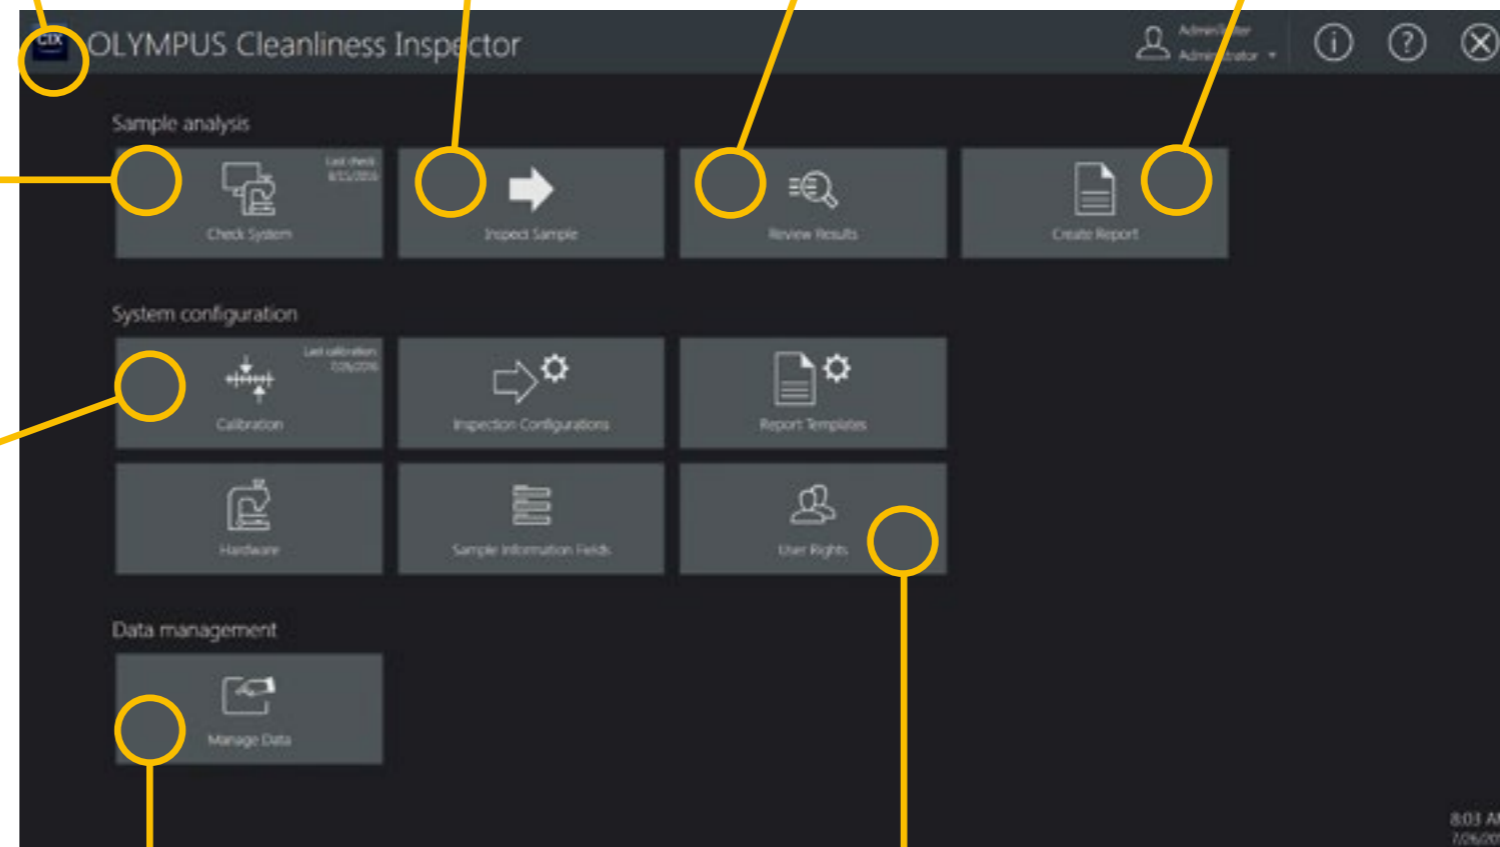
CIX OLYMPUS Cleanliness Inspector

Administrator
Administrator

Sample analysis

Last check: 8/15/2016
Check System

Inspect Sample

Review Results

Create Report

System configuration

Last calibration: 7/26/2016
Calibration

Inspection Configurations

Report Templates

Hardware

Sample Information Fields

User Rights

Data management

Manage Data

8:03 A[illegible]
7/26/20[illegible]